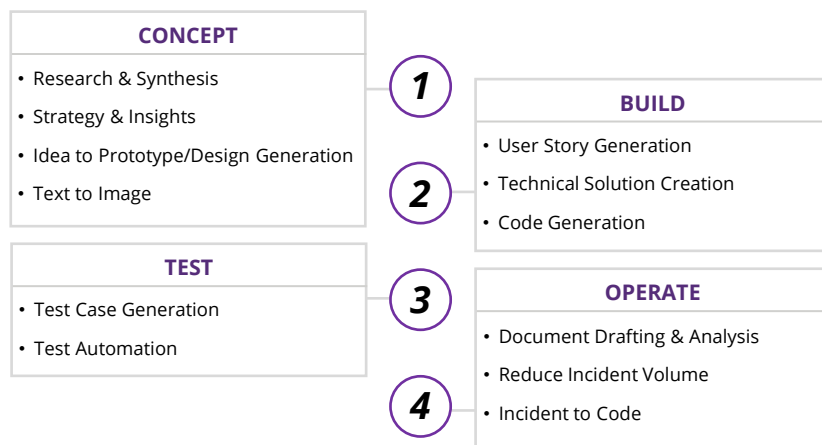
CONCEPT
• Research & Synthesis
• Strategy & Insights
• Idea to Prototype/Design Generation
• Text to Image

1

BUILD
• User Story Generation
• Technical Solution Creation
• Code Generation

2

TEST
• Test Case Generation
• Test Automation

3

OPERATE
• Document Drafting & Analysis
• Reduce Incident Volume
• Incident to Code

4